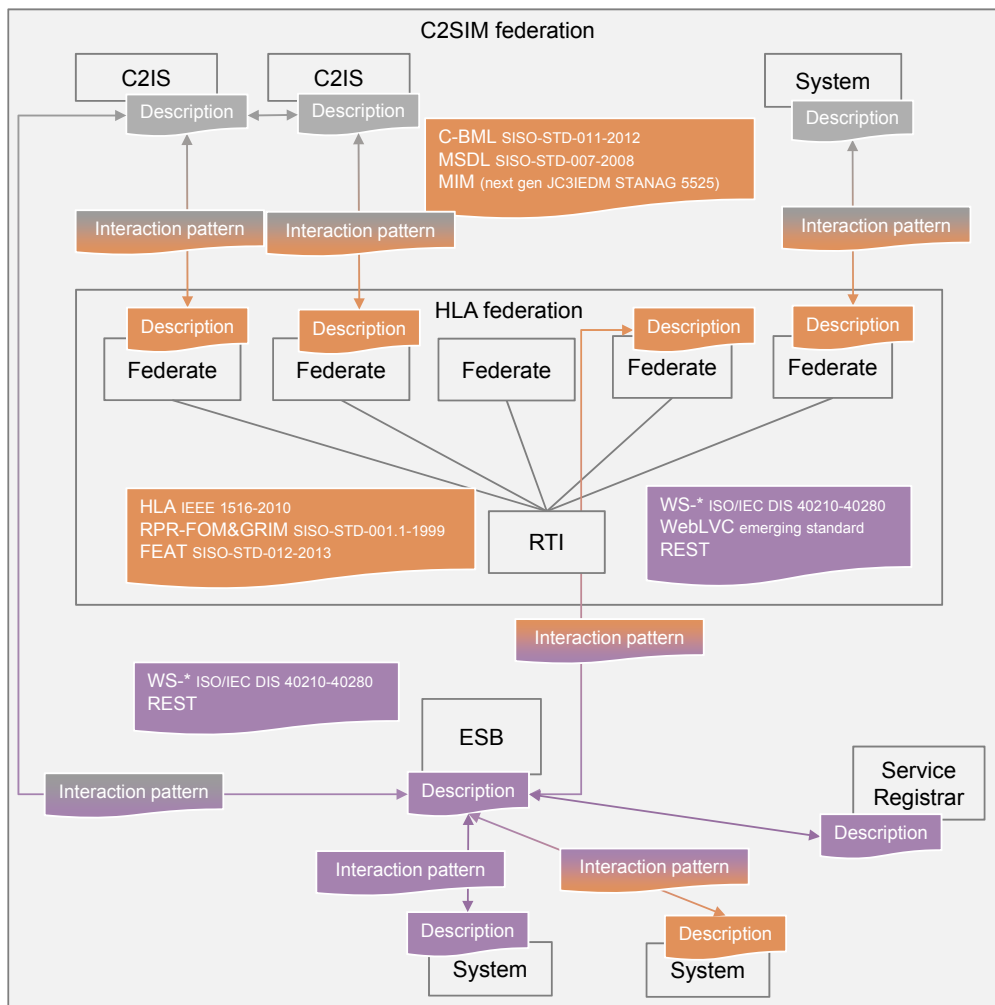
C2SIM federation

C2IS
Description

C2IS
Description

System
Description

C-BML SISO-STD-011-2012
MSDL SISO-STD-007-2008
MIM (next gen JC3IEDM STANAG 5525)

Interaction pattern

Interaction pattern

Interaction pattern

HLA federation

Description
Federate

Description
Federate

Federate

Description
Federate

Description
Federate

HLA IEEE 1516-2010
RPR-FOM&GRIM SISO-STD-001.1-1999
FEAT SISO-STD-012-2013

RTI

WS-* ISO/IEC DIS 40210-40280
WebLVC emerging standard
REST

Interaction pattern

WS-* ISO/IEC DIS 40210-40280
REST

ESB
Description

Service Registrar
Description

Interaction pattern

Interaction pattern

Interaction pattern

Description
System

Description
System